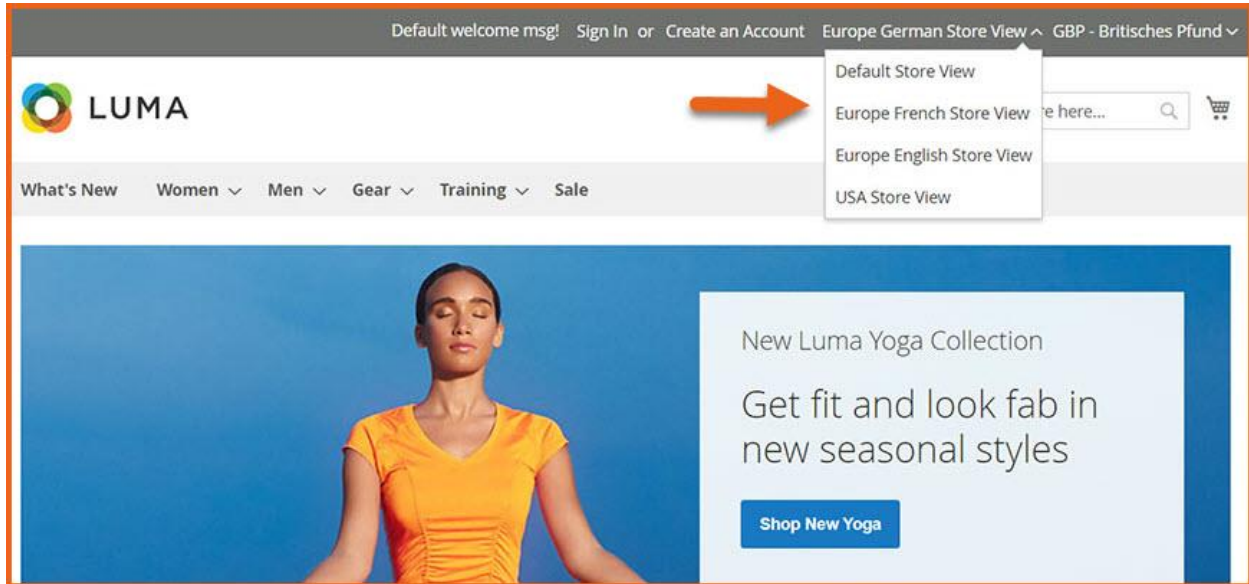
Default welcome msg! Sign In or Create an Account Europe German Store View GBP - Britisches Pfund

Default Store View
Europe French Store View
Europe English Store View
USA Store View

LUMA

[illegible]e here...

What's New Women Men Gear Training Sale

New Luma Yoga Collection

Get fit and look fab in new seasonal styles

Shop New Yoga